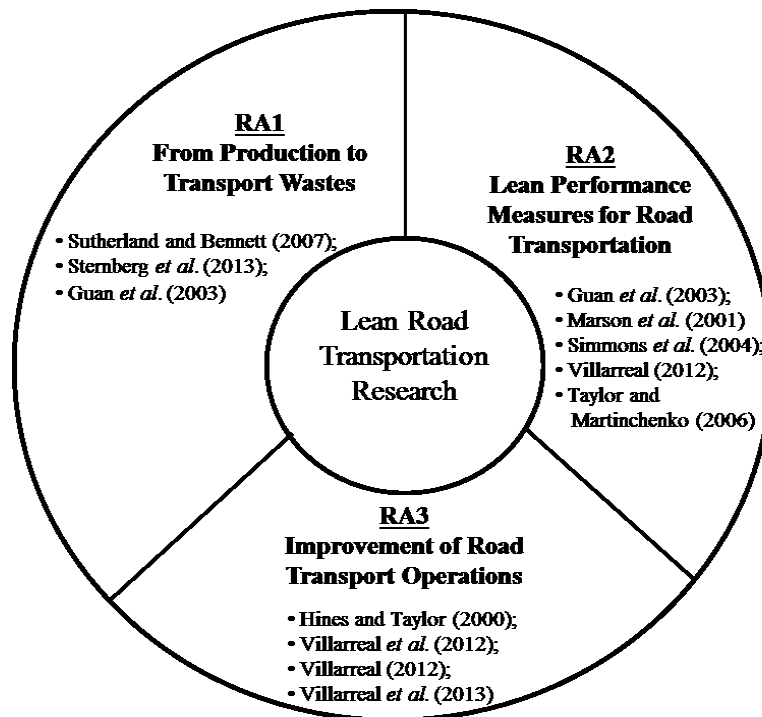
RA1
From Production to Transport Wastes

• Sutherland and Bennett (2007);
• Sternberg et al. (2013);
• Guan et al. (2003)

RA2
Lean Performance Measures for Road Transportation

• Guan et al. (2003);
• Marson et al. (2001)
• Simmons et al. (2004);
• Villarreal (2012);
• Taylor and Martinchenko (2006)

Lean Road Transportation Research

RA3
Improvement of Road Transport Operations

• Hines and Taylor (2000);
• Villarreal et al. (2012);
• Villarreal (2012);
• Villarreal et al. (2013)